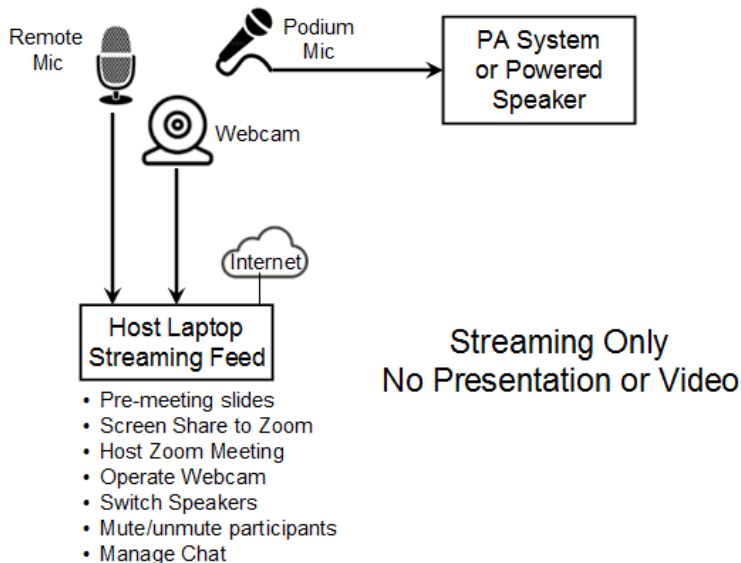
Remote Mic

Podium Mic

PA System or Powered Speaker

Webcam

Internet

Host Laptop Streaming Feed

- Pre-meeting slides
- Screen Share to Zoom
- Host Zoom Meeting
- Operate Webcam
- Switch Speakers
- Mute/unmute participants
- Manage Chat

Streaming Only
No Presentation or Video